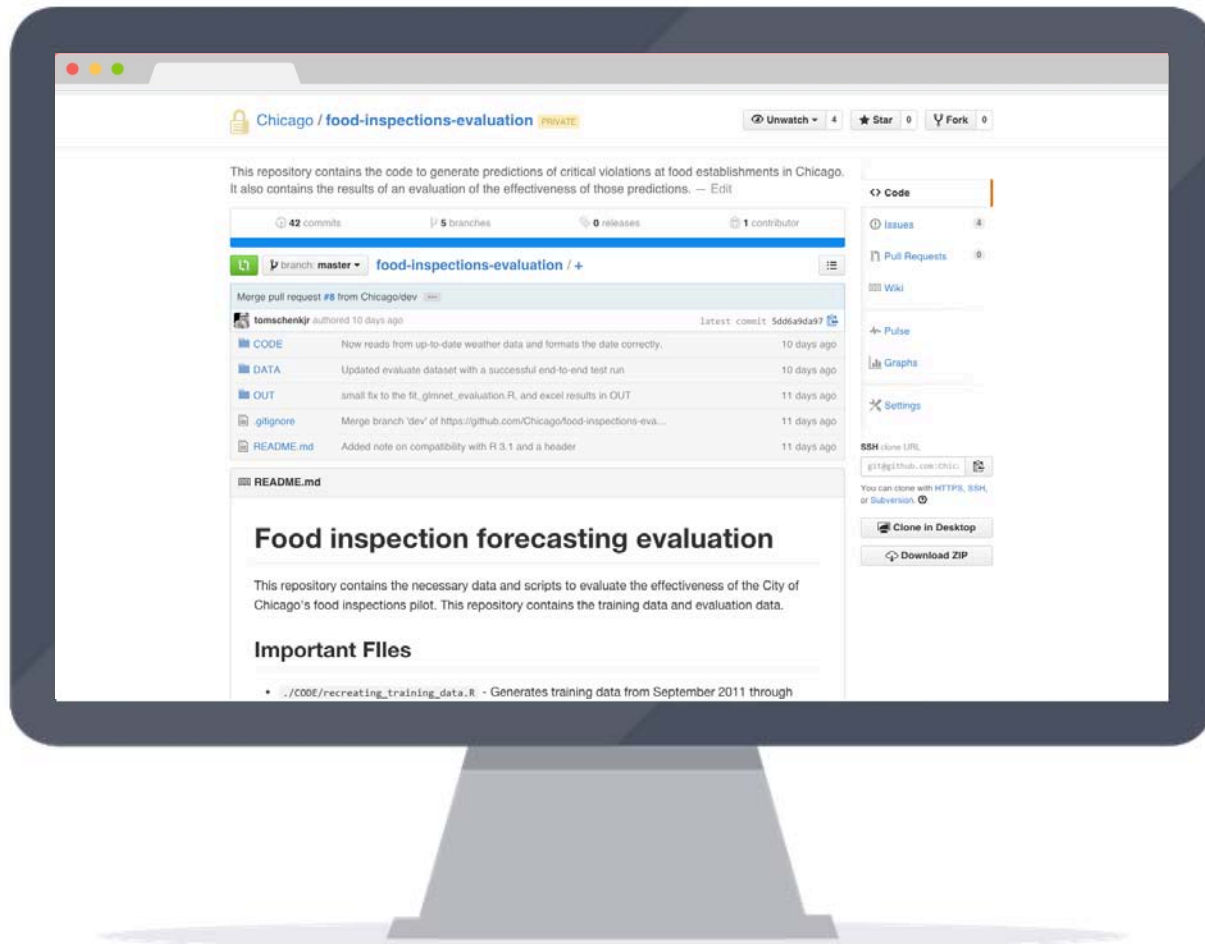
Chicago / food-inspections-evaluation PRIVATE

Unwatch 4 Star 0 Fork 0

This repository contains the code to generate predictions of critical violations at food establishments in Chicago. It also contains the results of an evaluation of the effectiveness of those predictions. — Edit

42 commits 5 branches 0 releases 1 contributor

branch: master food-inspections-evaluation / +

Merge pull request #8 from Chicago/dev

tomschenkjr authored 10 days ago latest commit 5dd6a9da97

| | | |
|---|---|---|
| CODE | Now reads from up-to-date weather data and formats the date correctly. | 10 days ago |
| DATA | Updated evaluate dataset with a successful end-to-end test run | 10 days ago |
| OUT | small fix to the fit_glmnet_evaluation.R, and excel results in OUT | 11 days ago |
| .gitignore | Merge branch 'dev' of https://github.com/Chicago/food-inspections-eva... | 11 days ago |
| README.md | Added note on compatibility with R 3.1 and a header | 11 days ago |

README.md

Food inspection forecasting evaluation

This repository contains the necessary data and scripts to evaluate the effectiveness of the City of Chicago's food inspections pilot. This repository contains the training data and evaluation data.

Important FIles

• ./CODE/recreating_training_data.R - Generates training data from September 2011 through

Code
Issues 4
Pull Requests 0
Wiki
Pulse
Graphs
Settings

SSH clone URL
git@github.com:Chic
You can clone with HTTPS, SSH, or Subversion.
Clone in Desktop
Download ZIP